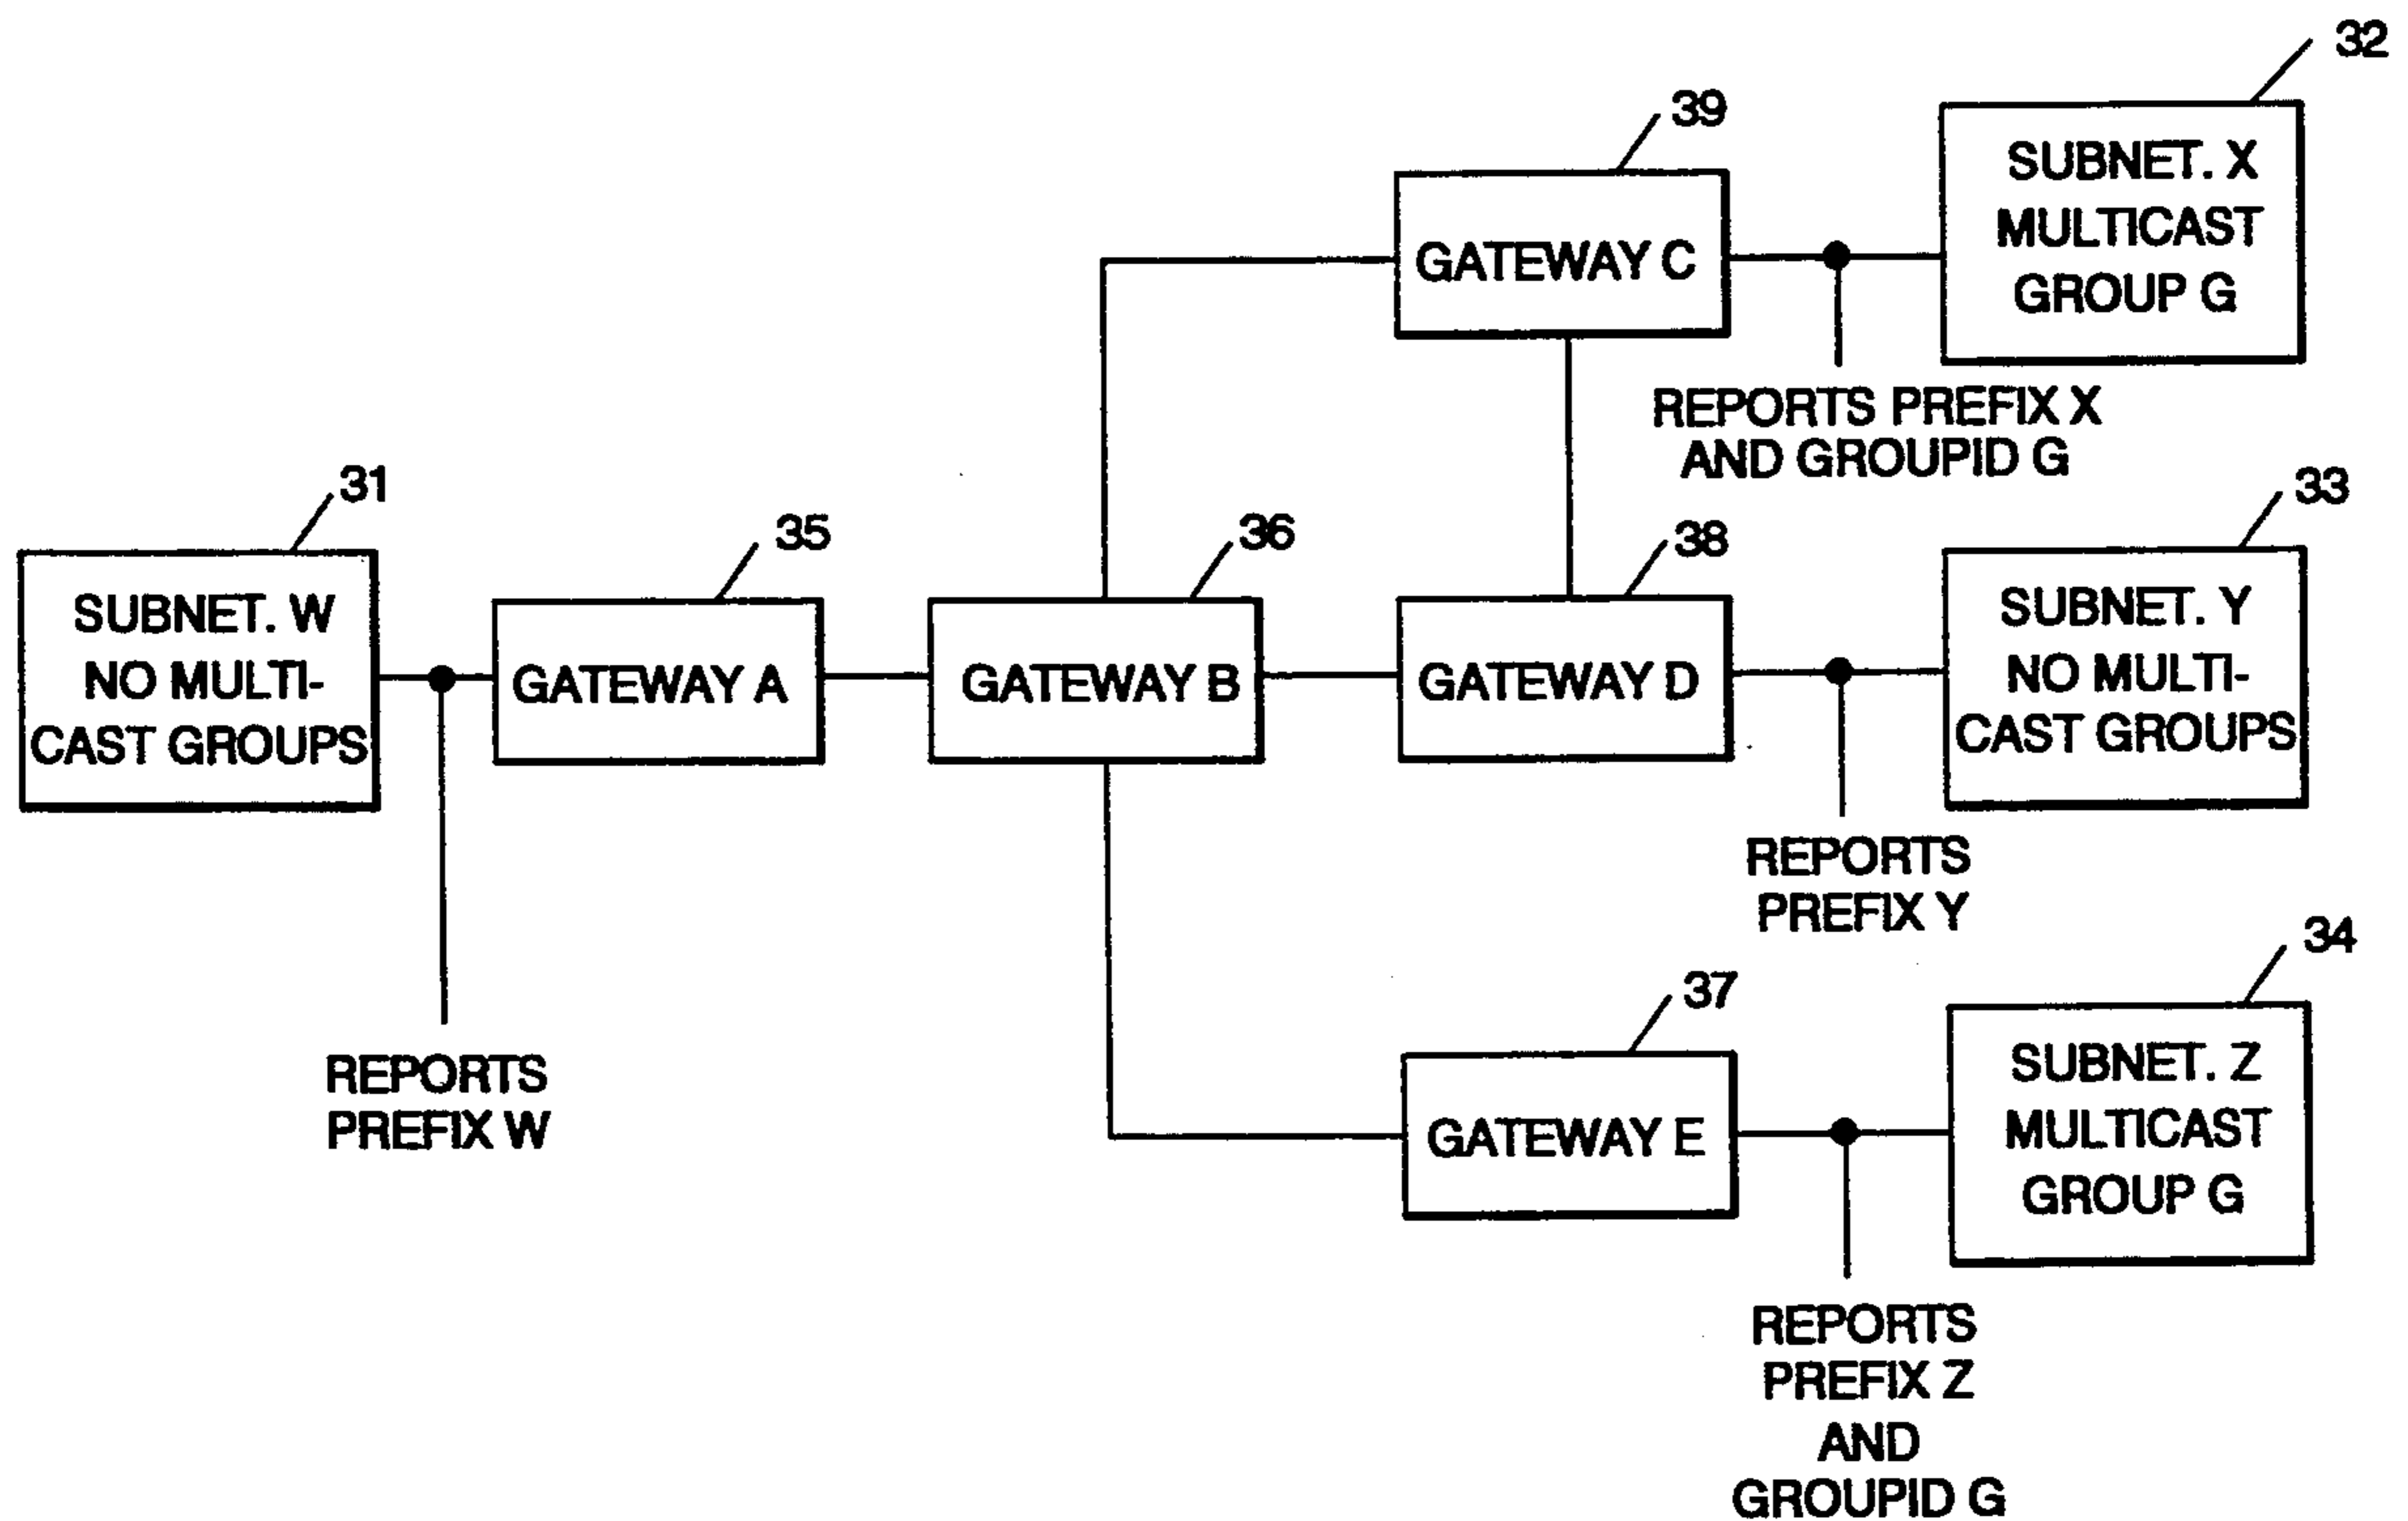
32

39

GATEWAY C

SUBNET. X MULTICAST GROUP G

REPORTS PREFIX X AND GROUPID G

31

SUBNET. W NO MULTI-CAST GROUPS

35

GATEWAY A

36

GATEWAY B

38

GATEWAY D

33

SUBNET. Y NO MULTI-CAST GROUPS

REPORTS PREFIX Y

REPORTS PREFIX W

37

GATEWAY E

34

SUBNET. Z MULTICAST GROUP G

REPORTS PREFIX Z AND GROUPID G